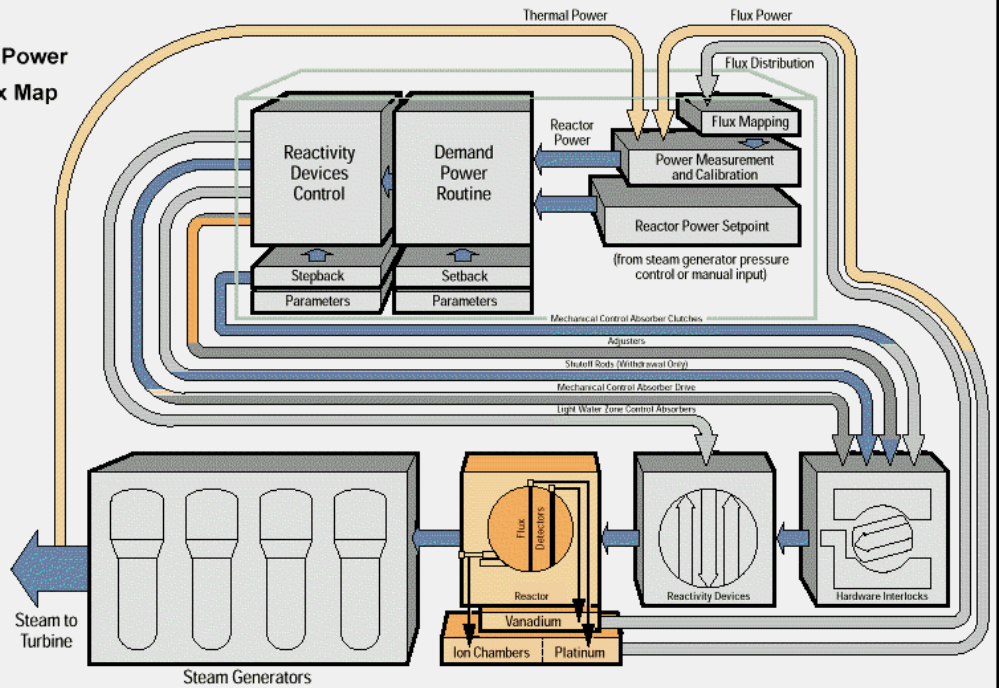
Power
x Map

Thermal Power
Flux Power
Flux Distribution
Flux Mapping
Reactor Power
Power Measurement and Calibration
Reactor Power Setpoint
(from steam generator pressure control or manual input)

Reactivity Devices Control
Demand Power Routine
Stepback
Parameters
Setback
Parameters

Mechanical Control Absorber Clutches
Adjusters
Shutoff Rods (Withdrawal Only)
Mechanical Control Absorber Drive
Light Water Zone Control Absorbers

Steam to Turbine
Steam Generators
Flux Detectors
Reactor
Vanadium
Ion Chambers
Platinum
Reactivity Devices
Hardware Interlocks